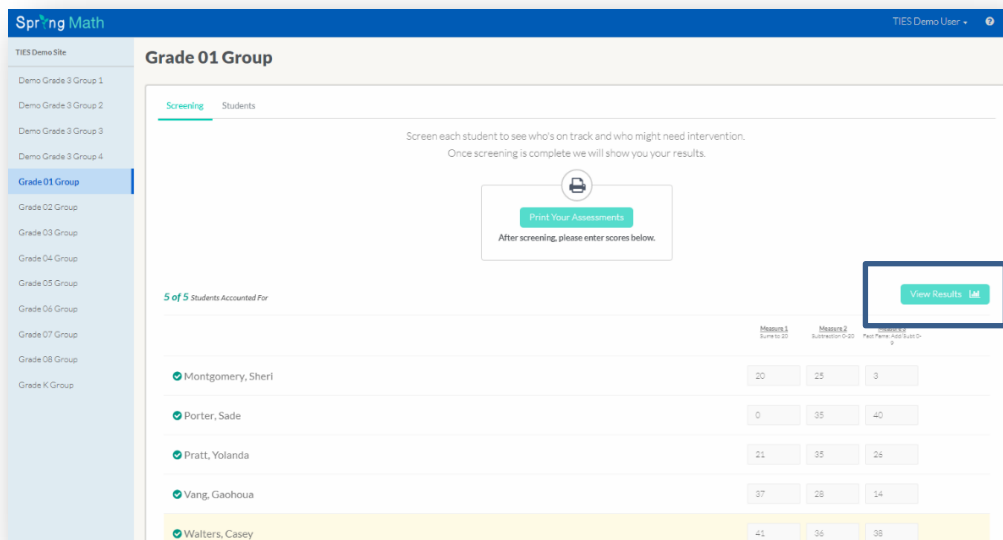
Spring Math

TIES Demo User ▾ ?

TIES Demo Site

Demo Grade 3 Group 1
Demo Grade 3 Group 2
Demo Grade 3 Group 3
Demo Grade 3 Group 4
Grade 01 Group
Grade 02 Group
Grade 03 Group
Grade 04 Group
Grade 05 Group
Grade 06 Group
Grade 07 Group
Grade 08 Group
Grade K Group

Grade 01 Group

Screening Students

Screen each student to see who's on track and who might need intervention.
Once screening is complete we will show you your results.

Print Your Assessments
After screening, please enter scores below.

5 of 5 Students Accounted For

View Results

| | Measure 1 Sums to 20 | Measure 2 Subtraction 0-20 | Measure 3 Fact Fams: Add Subt 0-9 |
|---|---|---|---|
| Montgomery, Sheri | 20 | 25 | 3 |
| Porter, Sade | 0 | 35 | 40 |
| Pratt, Yolanda | 21 | 35 | 26 |
| Vang, Gaohoua | 37 | 28 | 14 |
| Walters, Casey | 41 | 36 | 38 |